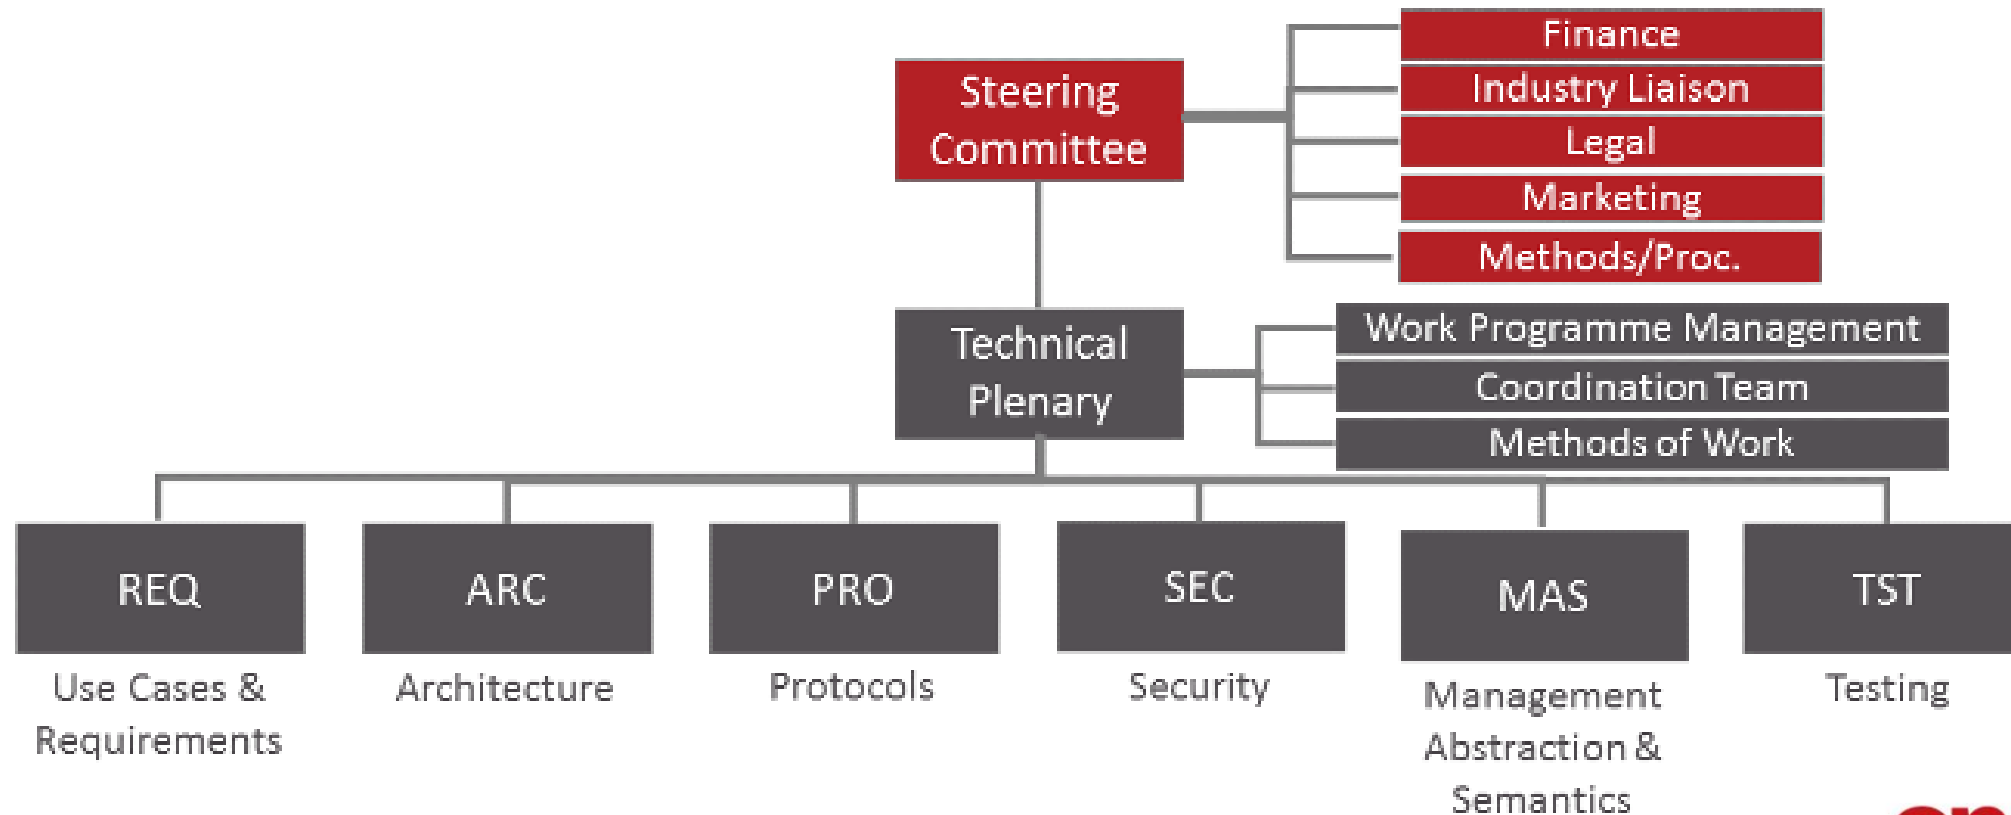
Steering Committee

Finance
Industry Liaison
Legal
Marketing
Methods/Proc.

Technical Plenary

Work Programme Management
Coordination Team
Methods of Work

REQ
Use Cases & Requirements

ARC
Architecture

PRO
Protocols

SEC
Security

MAS
Management Abstraction & Semantics

TST
Testing